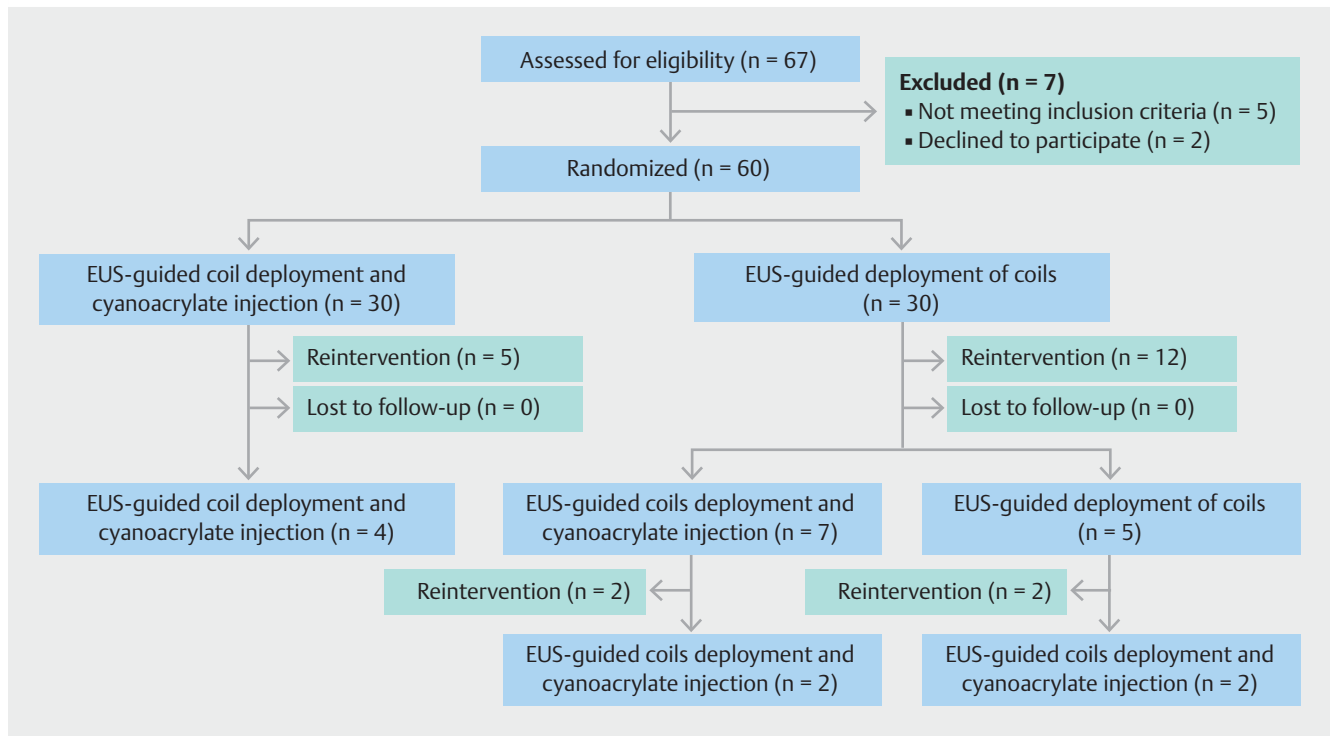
Assessed for eligibility (n = 67)

**Excluded (n = 7)**
▪ Not meeting inclusion criteria (n = 5)
▪ Declined to participate (n = 2)

Randomized (n = 60)

EUS-guided coil deployment and cyanoacrylate injection (n = 30)

Reintervention (n = 5)

Lost to follow-up (n = 0)

EUS-guided coil deployment and cyanoacrylate injection (n = 4)

EUS-guided deployment of coils (n = 30)

Reintervention (n = 12)

Lost to follow-up (n = 0)

EUS-guided coils deployment and cyanoacrylate injection (n = 7)

Reintervention (n = 2)

EUS-guided coils deployment and cyanoacrylate injection (n = 2)

EUS-guided deployment of coils (n = 5)

Reintervention (n = 2)

EUS-guided coils deployment and cyanoacrylate injection (n = 2)